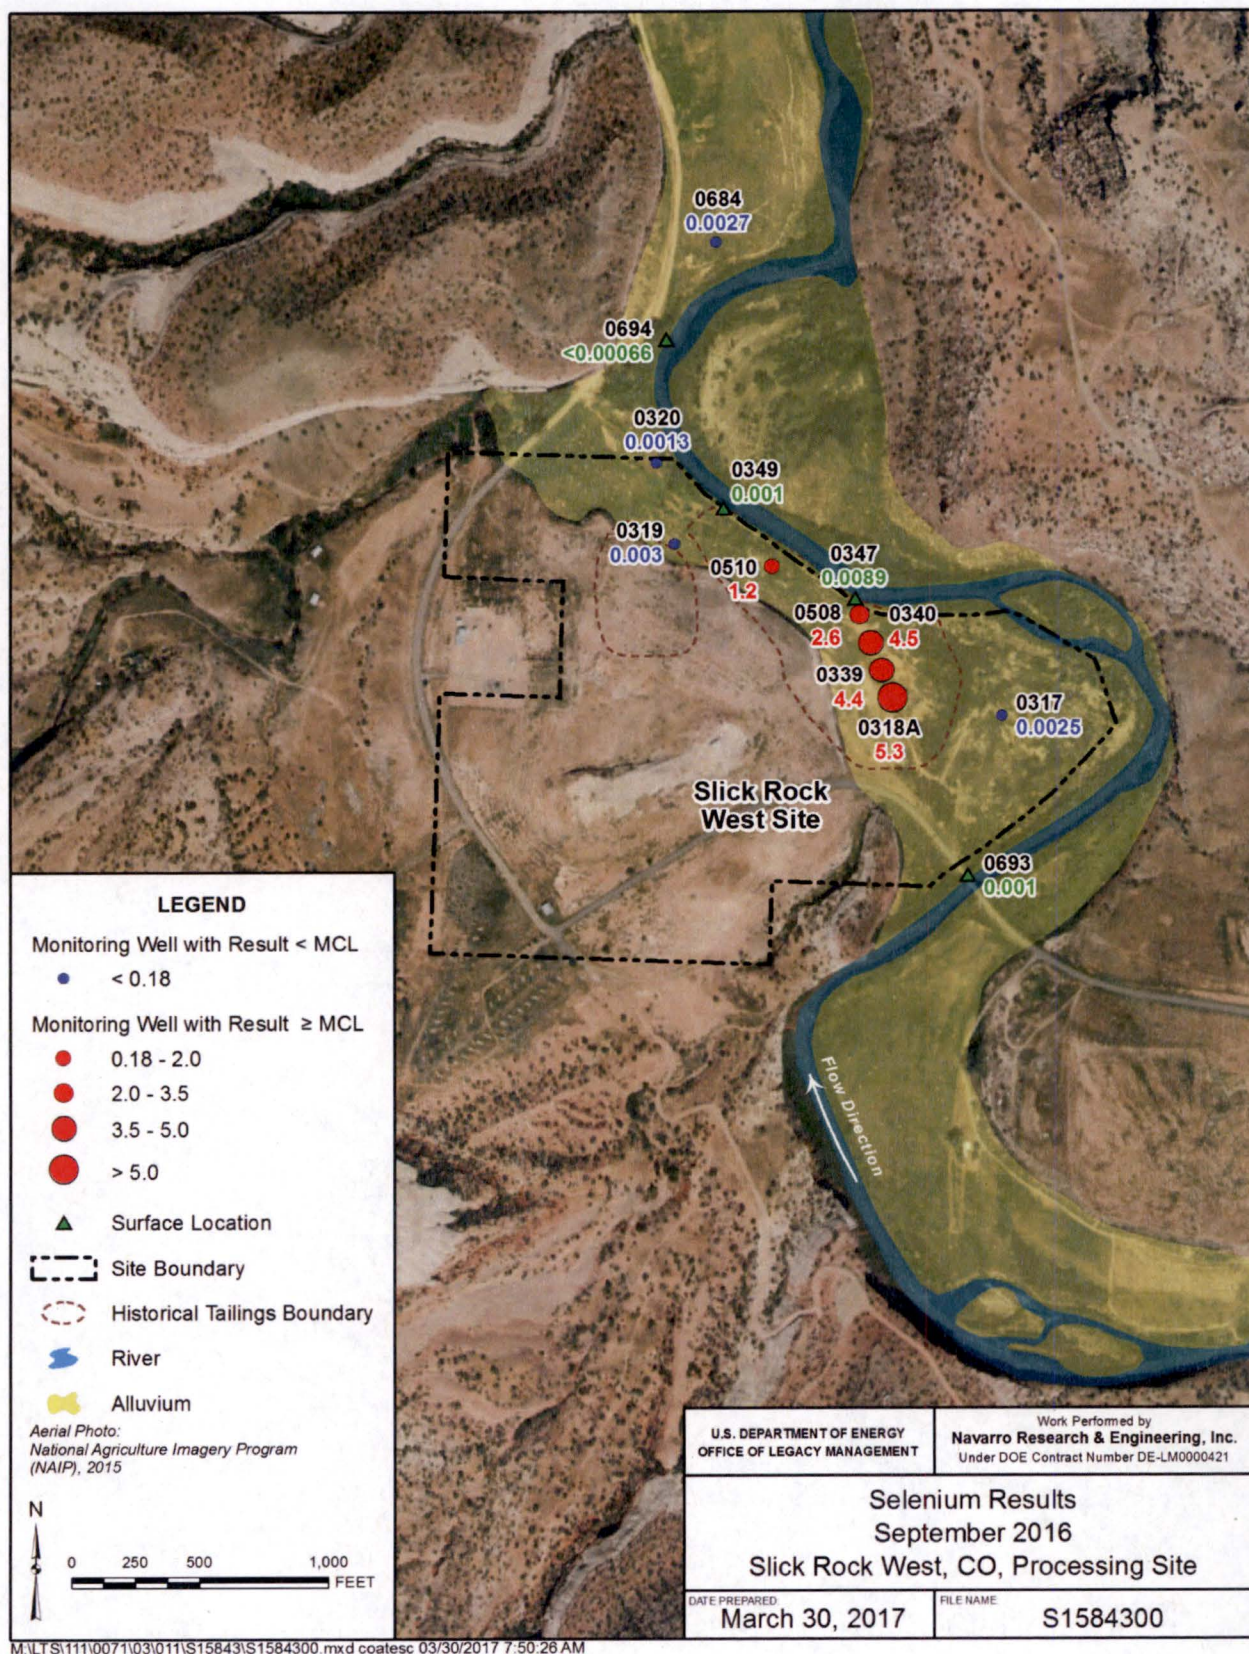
0684
0.0027

0694
<0.00066

0320
0.0013

0349
0.001

0319
0.003

0510
1.2

0347
0.0089

0508
2.6

0340
4.5

0339
4.4

0318A
5.3

0317
0.0025

Slick Rock West Site

0693
0.001

Flow Direction

LEGEND

Monitoring Well with Result < MCL

< 0.18

Monitoring Well with Result ≥ MCL

0.18 - 2.0

2.0 - 3.5

3.5 - 5.0

> 5.0

Surface Location

Site Boundary

Historical Tailings Boundary

River

Alluvium

Aerial Photo: National Agriculture Imagery Program (NAIP), 2015

N

0 250 500 1,000 FEET

U.S. DEPARTMENT OF ENERGY OFFICE OF LEGACY MANAGEMENT

Work Performed by Navarro Research & Engineering, Inc. Under DOE Contract Number DE-LM0000421

Selenium Results
September 2016
Slick Rock West, CO, Processing Site

DATE PREPARED
March 30, 2017

FILE NAME
S1584300

M:\LTS\111\0071\03\011\S15843\S1584300.mxd coatesc 03/30/2017 7:50:26 AM